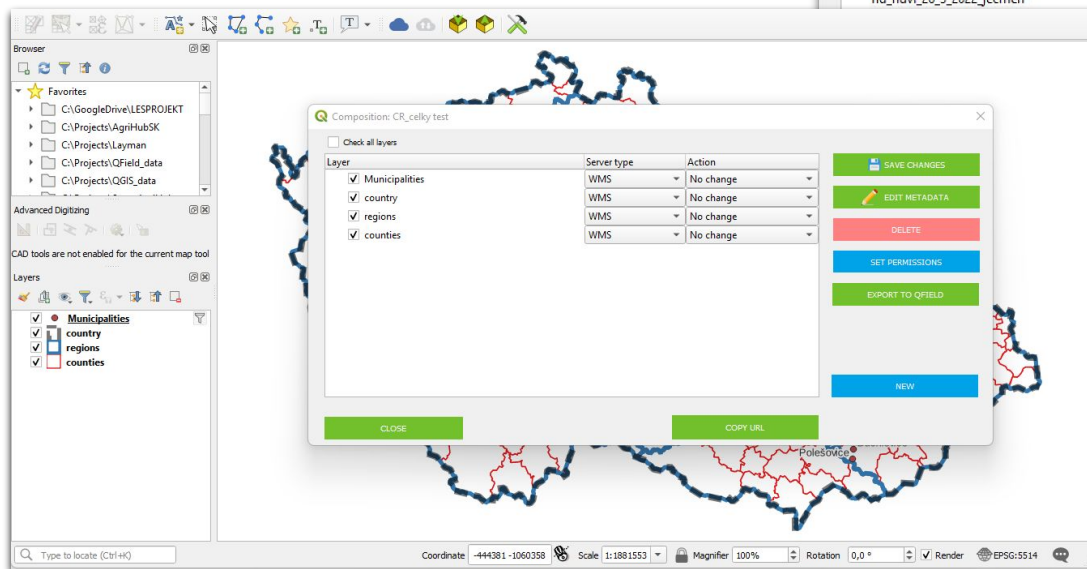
Browser

Favorites
C:\GoogleDrive\LESPROJEKT
C:\Projects\AgriHubSK
C:\Projects\Layman
C:\Projects\QField_data
C:\Projects\QGIS_data

Advanced Digitizing

CAD tools are not enabled for the current map tool

Layers

Municipalities
country
regions
counties

Composition: CR_celky test

Check all layers

| Layer | Server type | Action |
|---|---|---|
| Municipalities | WMS | No change |
| country | WMS | No change |
| regions | WMS | No change |
| counties | WMS | No change |

SAVE CHANGES
EDIT METADATA
DELETE
SET PERMISSIONS
EXPORT TO QFIELD
NEW

CLOSE
COPY URL

Polešovice

Type to locate (Ctrl+K)
Coordinate -444381,-1060358
Scale 1:1881553
Magnifier 100%
Rotation 0,0 °
Render
EPSG:5514